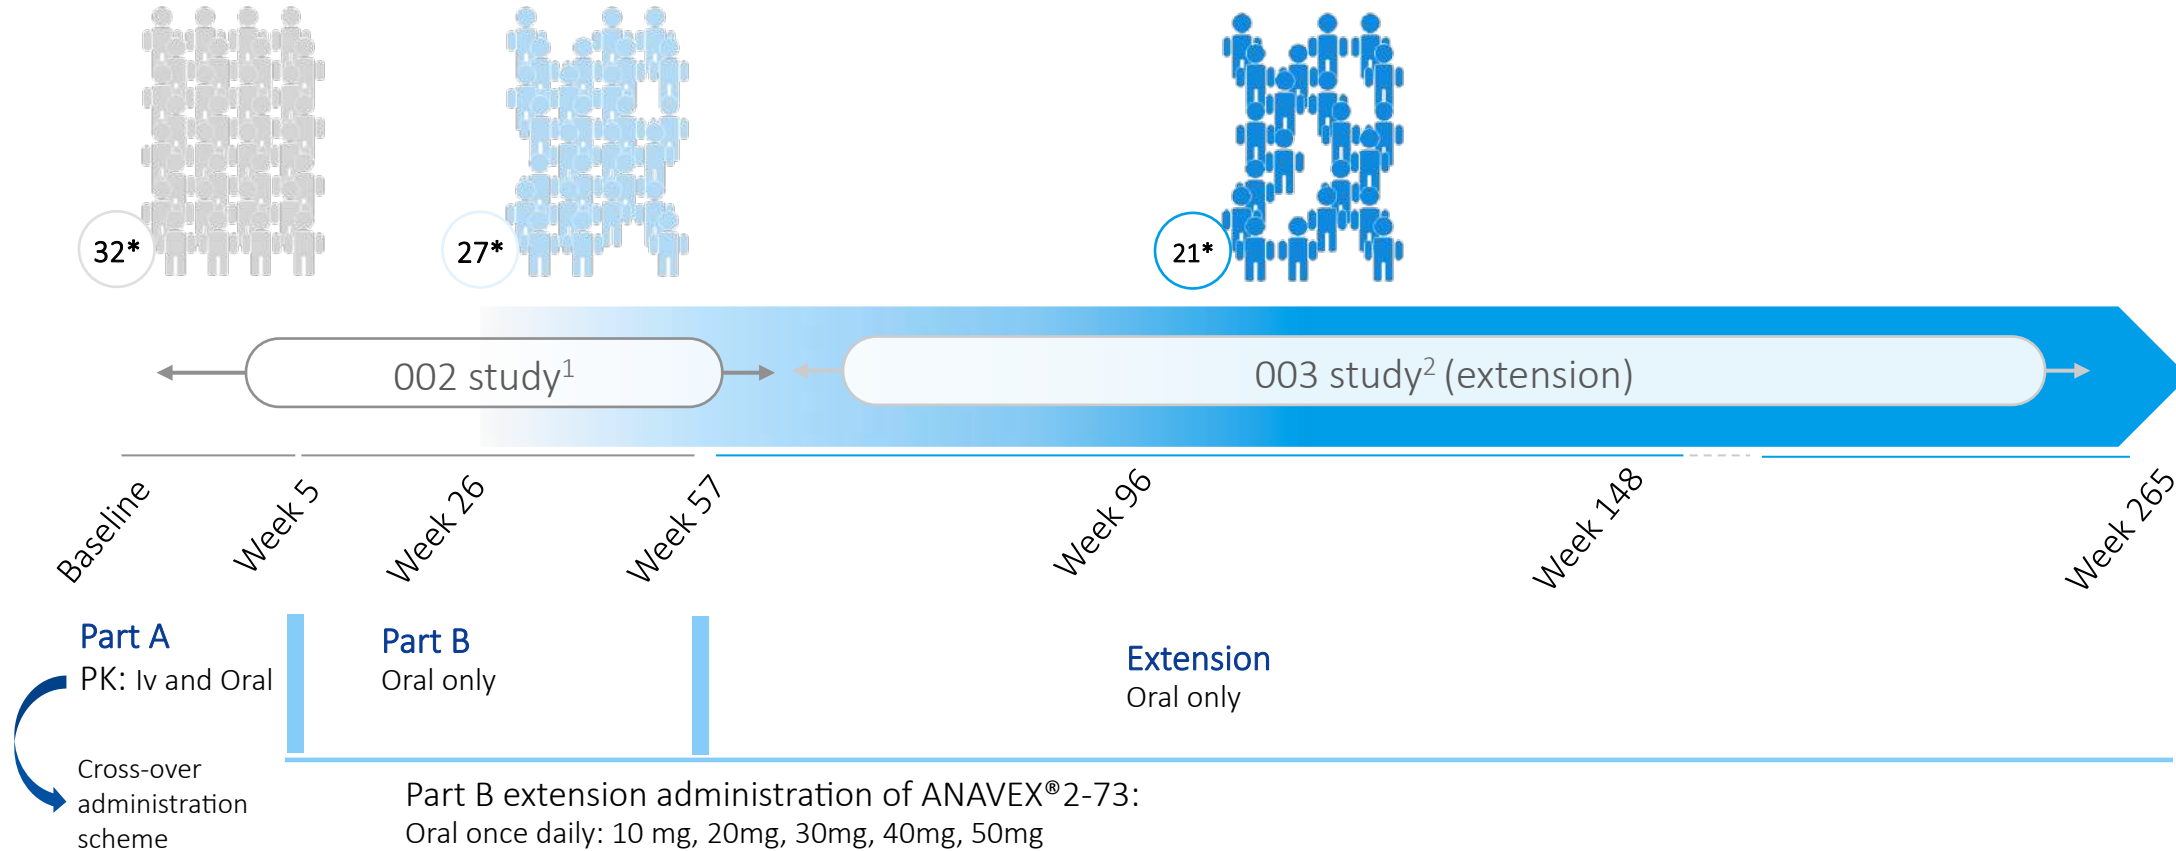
32*

27*

21*

002 study$^1$

003 study$^2$ (extension)

Baseline

Week 5

Week 26

Week 57

Week 96

Week 148

Week 265

Part A
PK: Iv and Oral

Cross-over administration scheme

Part B
Oral only

Extension
Oral only

Part B extension administration of ANAVEX®2-73:
Oral once daily: 10 mg, 20mg, 30mg, 40mg, 50mg